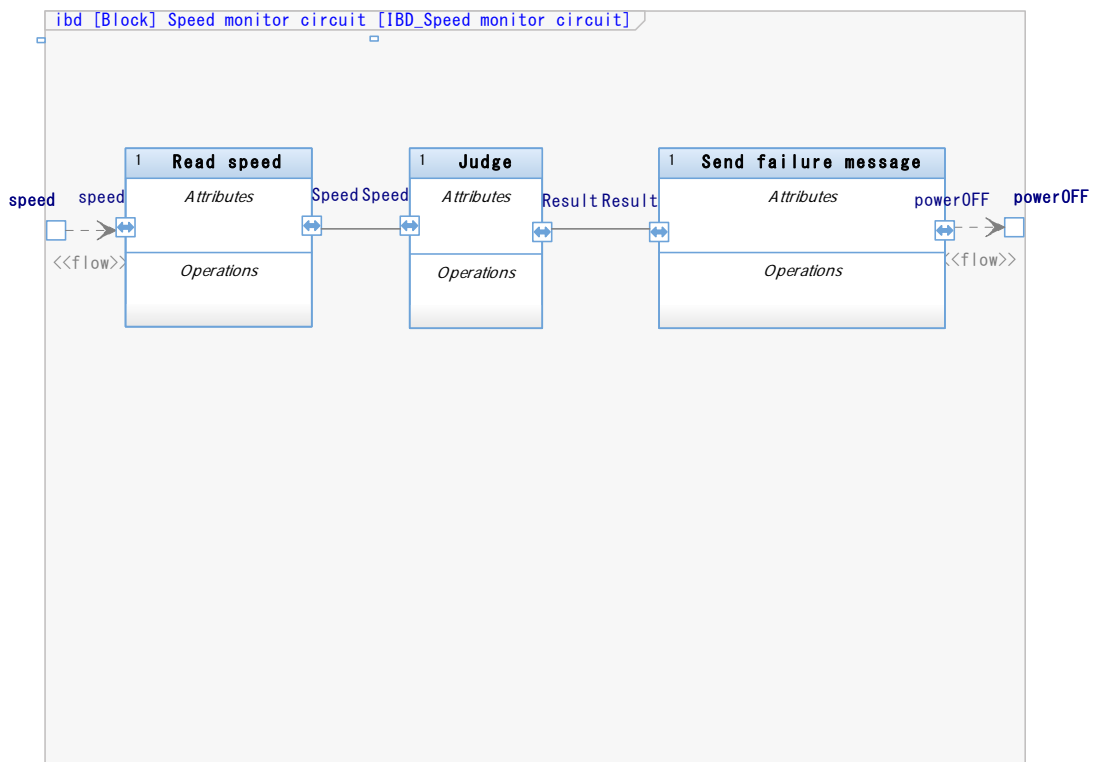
ibd [Block] Speed monitor circuit [IBD_Speed monitor circuit]

speed

speed

<<flow>>

1 Read speed

Attributes

Operations

Speed

Speed

1 Judge

Attributes

Operations

Result

Result

1 Send failure message

Attributes

Operations

powerOFF

powerOFF

<<flow>>